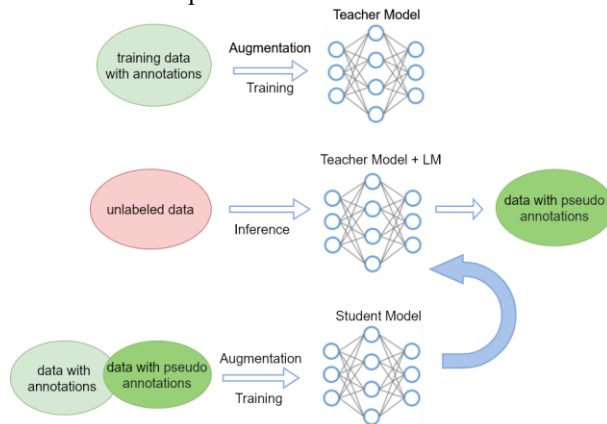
Teacher Model

training data with annotations

Augmentation

Training

Teacher Model + LM

unlabeled data

Inference

data with pseudo annotations

Student Model

data with annotations

data with pseudo annotations

Augmentation

Training